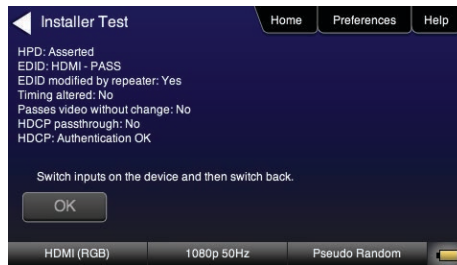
Installer Test

Home | Preferences | Help

HPD: Asserted
EDID: HDMI - PASS
EDID modified by repeater: Yes
Timing altered: No
Passes video without change: No
HDCP passthrough: No
HDCP: Authentication OK

Switch inputs on the device and then switch back.

OK

HDMI (RGB) | 1080p 50Hz | Pseudo Random